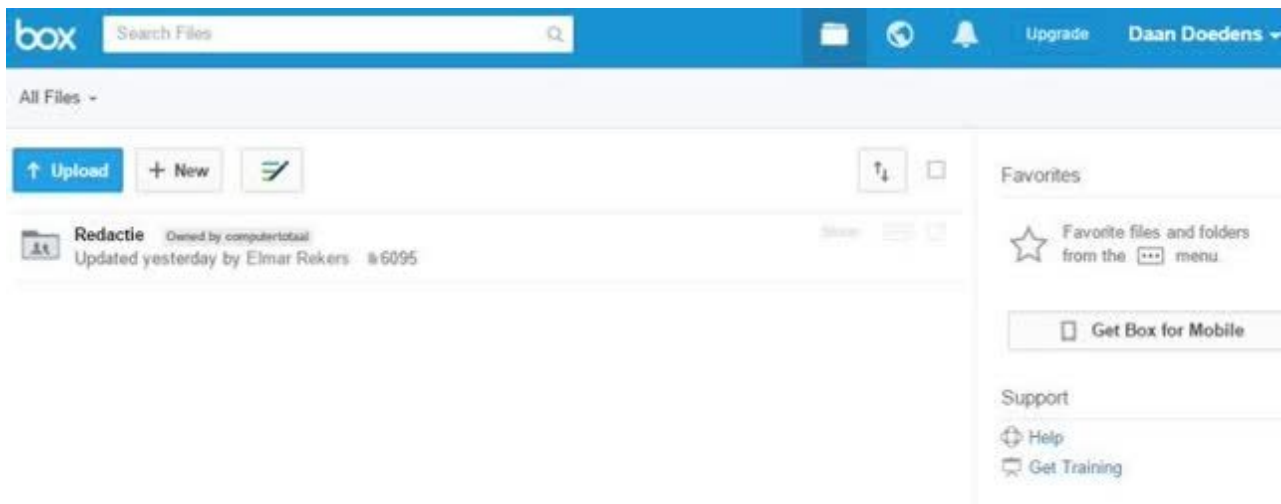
box
Search Files
Upgrade
Daan Doedens
All Files
Upload
+ New
Redactie
Owned by computertotaal
Updated yesterday by Elmar Rekers 6095
Share
Favorites
Favorite files and folders from the ⋯ menu.
Get Box for Mobile
Support
Help
Get Training